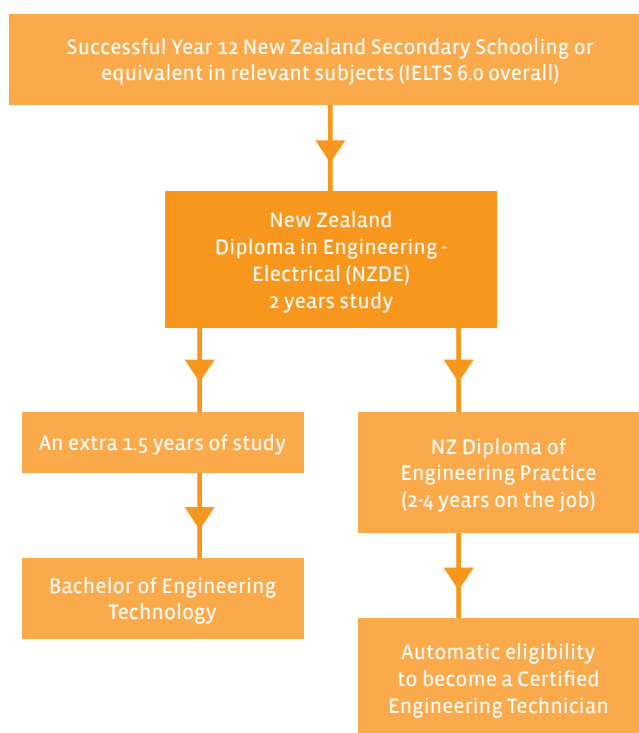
Successful Year 12 New Zealand Secondary Schooling or equivalent in relevant subjects (IELTS 6.0 overall)

New Zealand Diploma in Engineering - Electrical (NZDE) 2 years study

An extra 1.5 years of study

Bachelor of Engineering Technology

NZ Diploma of Engineering Practice (2-4 years on the job)

Automatic eligibility to become a Certified Engineering Technician